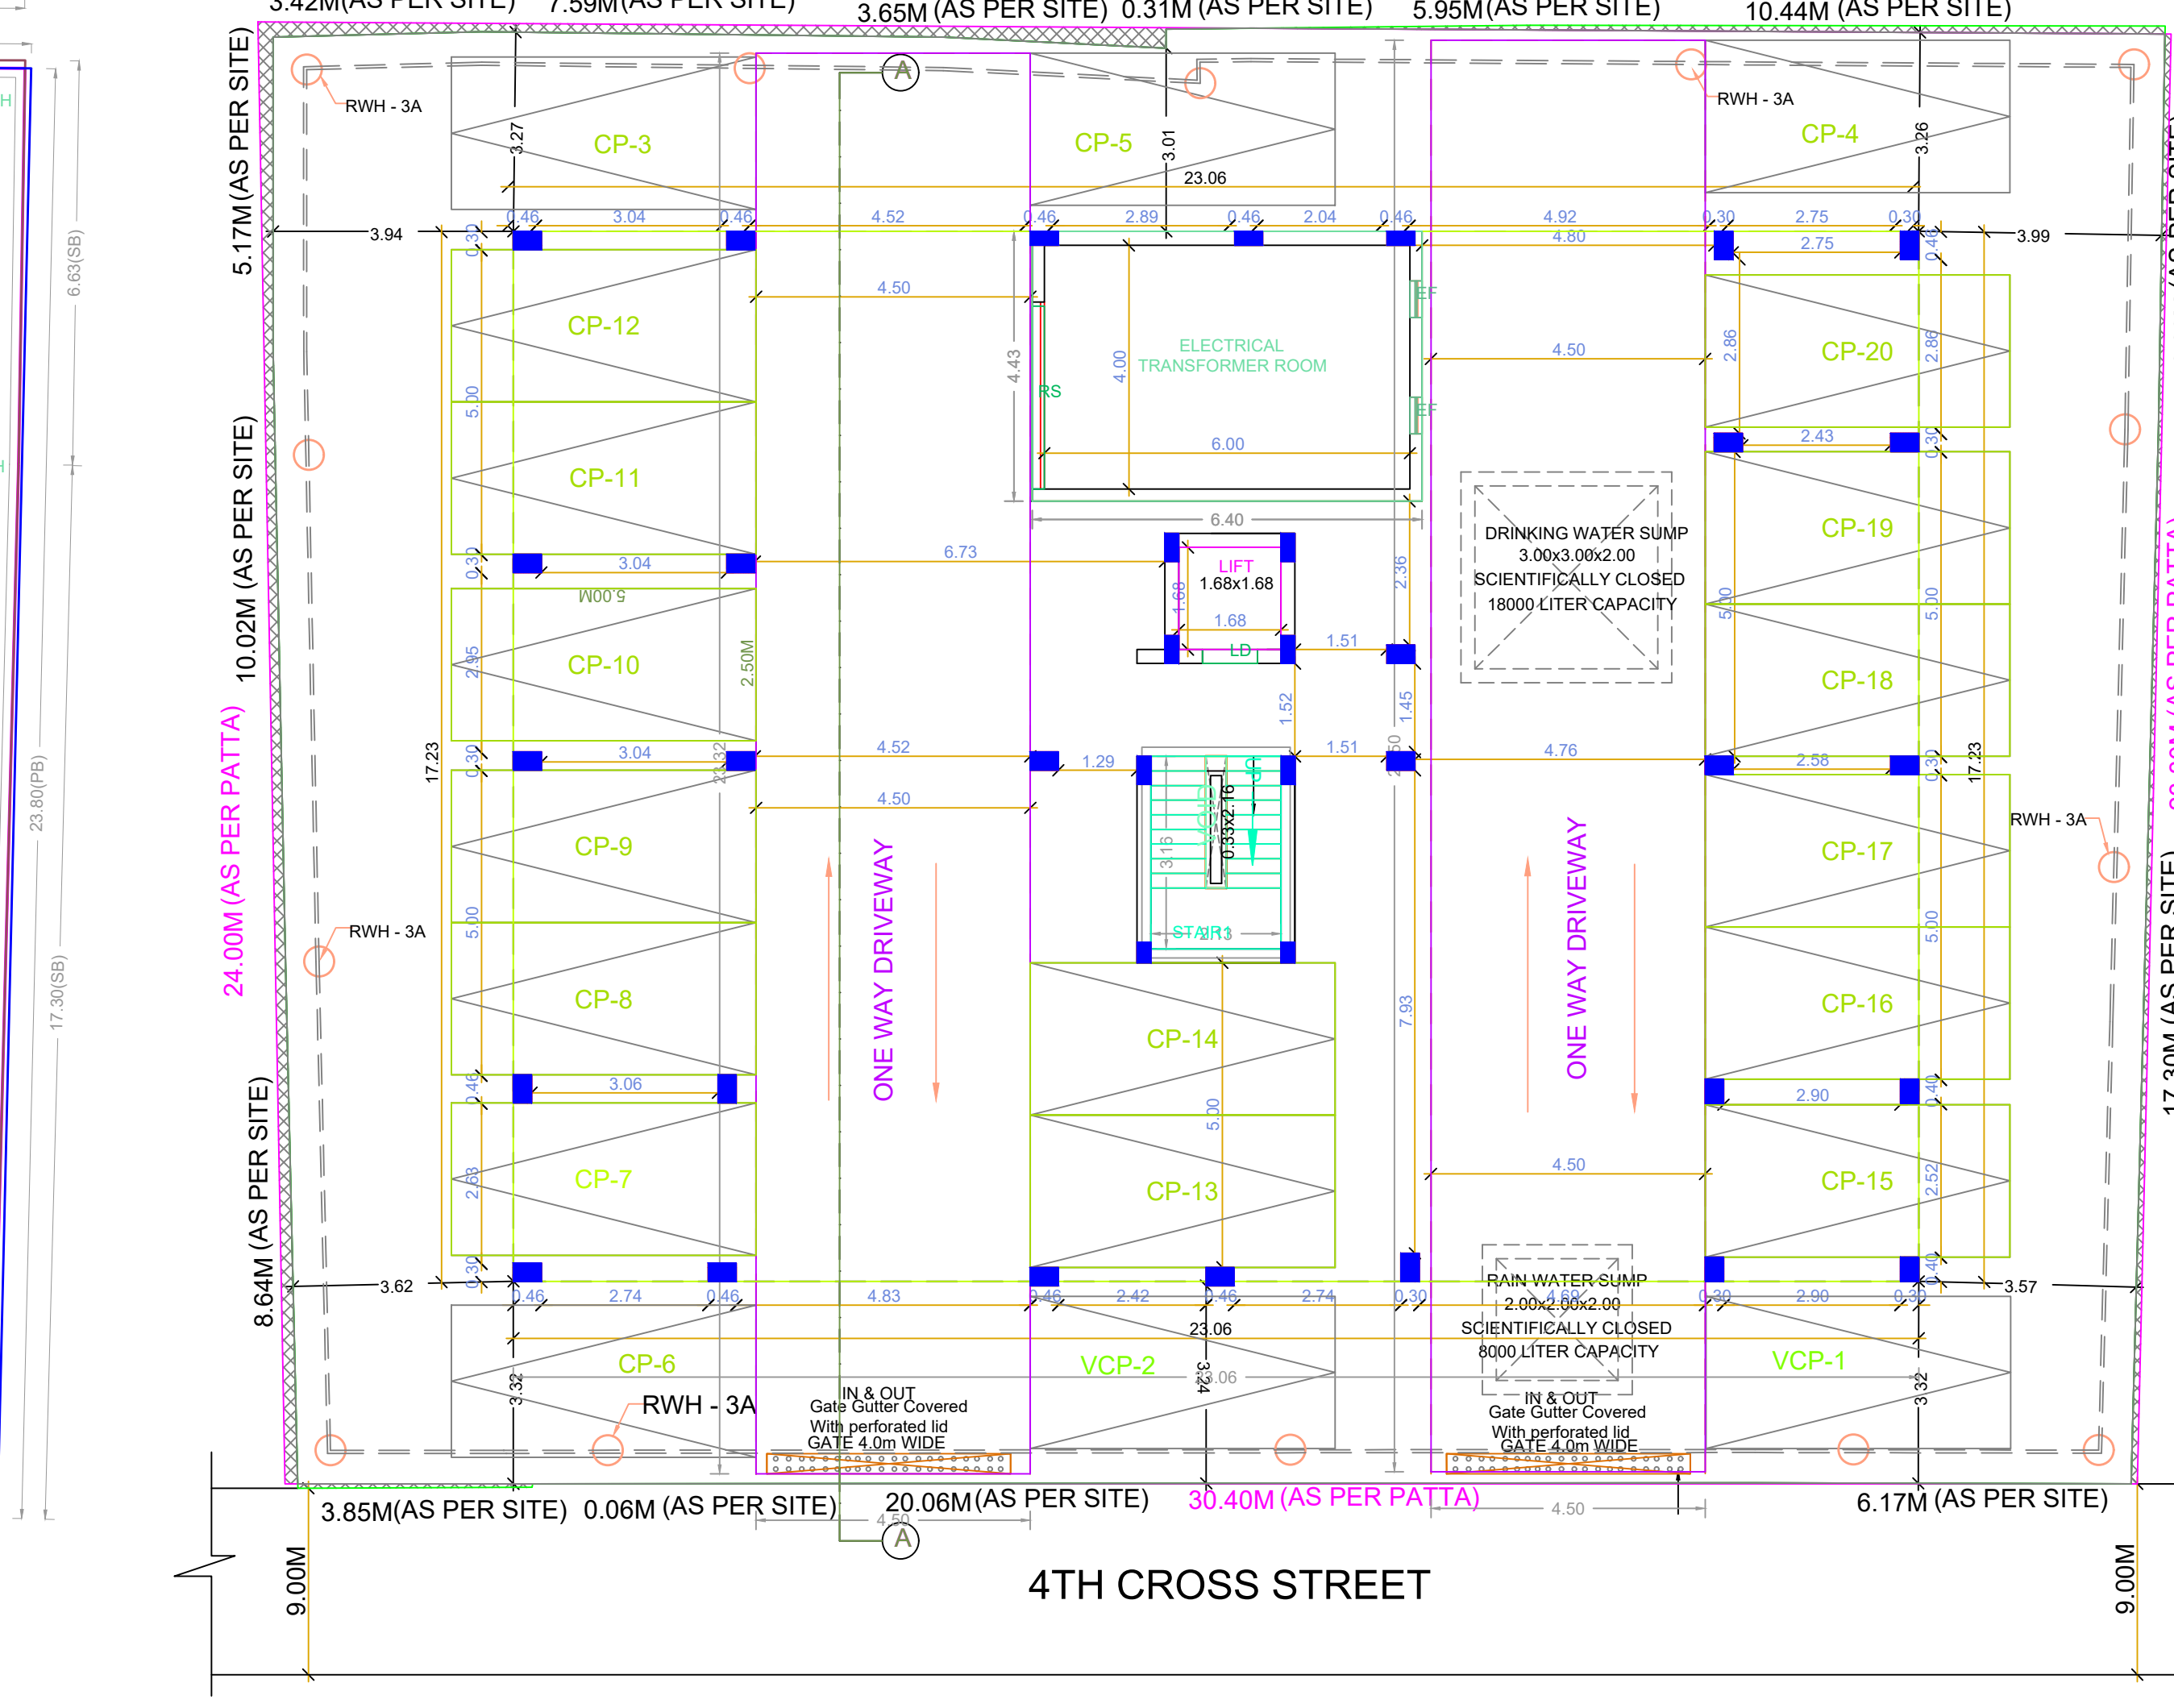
3.42M(AS PER SITE) 7.59M(AS PER SITE) 3.65M (AS PER SITE) 0.31M (AS PER SITE) 5.95M(AS PER SITE) 10.44M (AS PER SITE)

5.17M(AS PER SITE)
10.02M (AS PER SITE)
24.00M (AS PER PATTA)
8.64M (AS PER SITE)
6.63(SB)
23.80(PB)
17.30(SB)

RWH - 3A
CP-3
3.27
CP-5
3.01
23.06
RWH - 3A
CP-4
3.26
3.94
0.46 3.04 0.46
4.52
0.46 2.89 0.46 2.04 0.46
4.92
4.80
0.30 2.75 0.30
2.75
3.99
0.32
CP-12
4.50
5.00
4.43
4.00
ELECTRICAL TRANSFORMER ROOM
RS
EF
EF
4.50
2.86
CP-20
2.86
CP-11
6.00
2.43
0.30
6.40
CP-19
0.32
3.04
5.00M
6.73
LIFT 1.68x1.68
1.68
1.68
LD
2.36
DRINKING WATER SUMP 3.00x3.00x2.00 SCIENTIFICALLY CLOSED 18000 LITER CAPACITY
5.00
5.00
CP-10
2.95
2.50M
1.51
1.52
1.45
CP-18
17.23
0.30
3.04
23.32
4.52
1.29
1.51
4.76
2.58
0.30
17.23
4.50
3.16
0.33X2.16
STAIR-3
RWH - 3A
CP-9
ONE WAY DRIVEWAY
ONE WAY DRIVEWAY
CP-17
RWH - 3A
5.00
5.00
CP-8
CP-14
7.93
CP-16
0.46
3.06
5.00
2.90
0.40
CP-7
2.63
CP-13
4.50
CP-15
2.52
0.30
3.62
0.40
3.57
0.46 2.74 0.46
4.83
0.46 2.42 0.46 2.74
0.30
RAIN WATER SUMP 2.00x2.00x2.00 SCIENTIFICALLY CLOSED 8000 LITER CAPACITY
4.68
0.30 2.90 0.30
23.06
CP-6
3.32
VCP-2
3.24
23.06
VCP-1
3.32
RWH - 3A
IN & OUT Gate Gutter Covered With perforated lid GATE 4.0m WIDE
IN & OUT Gate Gutter Covered With perforated lid GATE 4.0m WIDE
A
A
3.85M(AS PER SITE) 0.06M (AS PER SITE) 20.06M(AS PER SITE) 30.40M (AS PER PATTA) 6.17M (AS PER SITE)
4.50
4.50
9.00M
4TH CROSS STREET
9.00M
17.30M (AS PER SITE)
23.80M (AS PER PATTA)
(AS PER SITE)